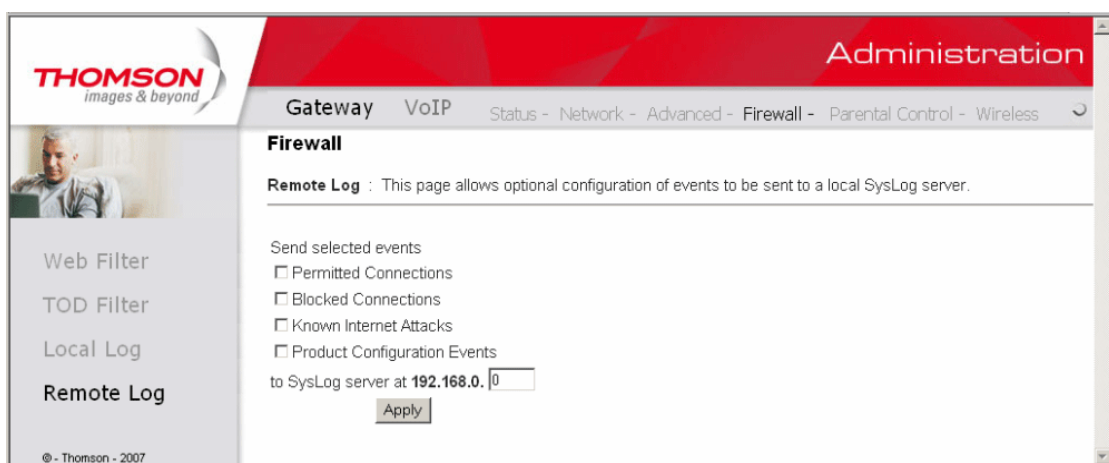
THOMSON
images & beyond

Administration

Gateway VoIP Status - Network - Advanced - Firewall - Parental Control - Wireless

Firewall

Remote Log : This page allows optional configuration of events to be sent to a local SysLog server.

Web Filter
TOD Filter
Local Log
Remote Log

Send selected events
☐ Permitted Connections
☐ Blocked Connections
☐ Known Internet Attacks
☐ Product Configuration Events
to SysLog server at 192.168.0. 0
Apply

© - Thomson - 2007